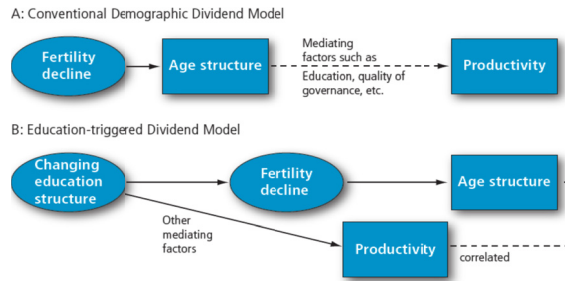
A: Conventional Demographic Dividend Model

Fertility decline

Age structure

Mediating factors such as Education, quality of governance, etc.

Productivity

B: Education-triggered Dividend Model

Changing education structure

Fertility decline

Age structure

Other mediating factors

Productivity

correlated